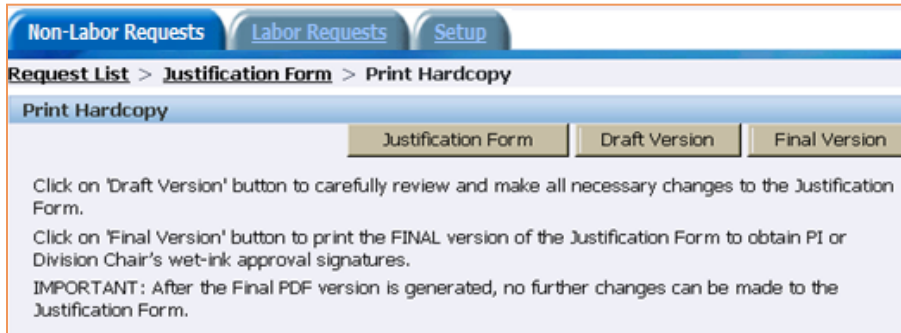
Non-Labor Requests | Labor Requests | Setup

Request List > Justification Form > Print Hardcopy

Print Hardcopy

Justification Form | Draft Version | Final Version

Click on 'Draft Version' button to carefully review and make all necessary changes to the Justification Form.

Click on 'Final Version' button to print the FINAL version of the Justification Form to obtain PI or Division Chair's wet-ink approval signatures.

IMPORTANT: After the Final PDF version is generated, no further changes can be made to the Justification Form.